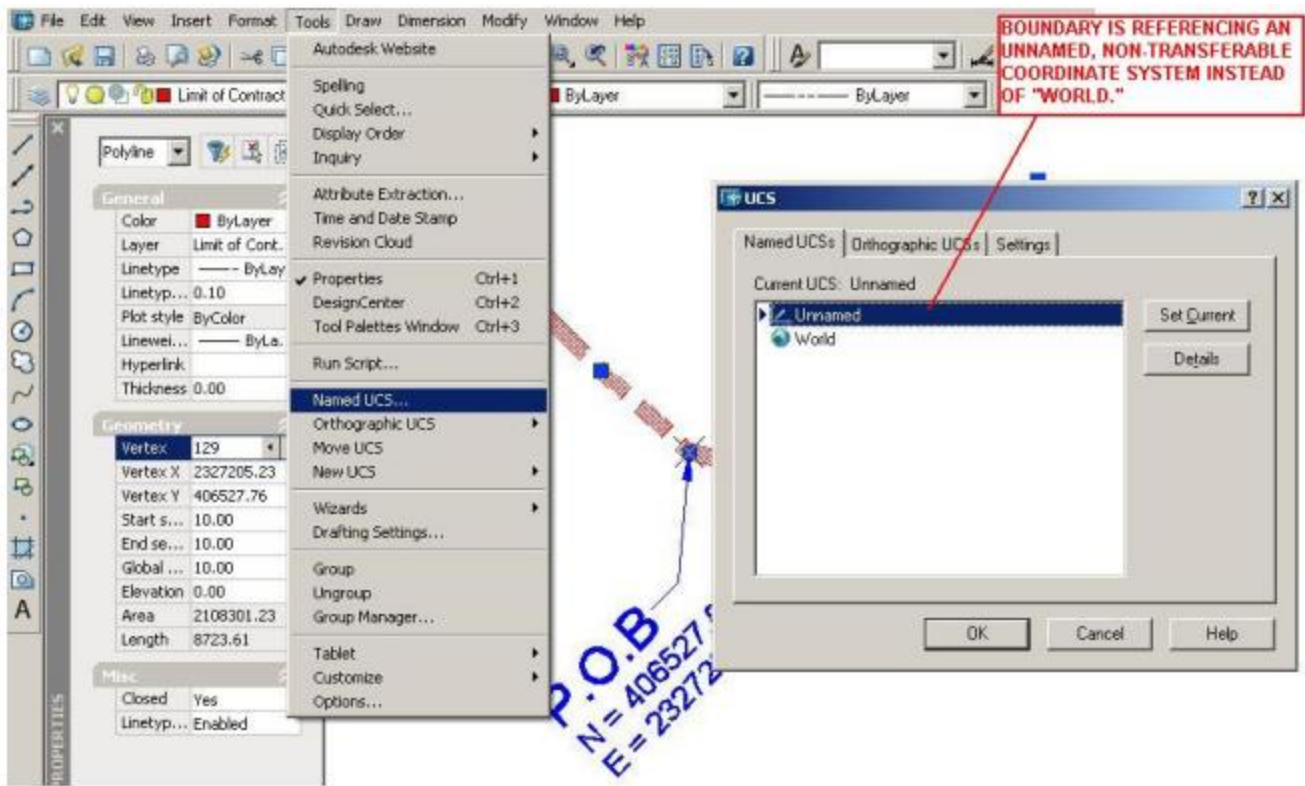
File Edit View Insert Format Tools Draw Dimension Modify Window Help

BOUNDARY IS REFERENCING AN UNNAMED, NON-TRANSFERABLE COORDINATE SYSTEM INSTEAD OF "WORLD."

Limit of Contract

ByLayer

ByLayer

Polyline

General

| Color | ByLayer |
|---|---|
| Layer | Limit of Cont. |
| Linetype | ByLay |
| Linetyp... | 0.10 |
| Plot style | ByColor |
| Linewei... | ByLa. |
| Hyperlink | |
| Thickness | 0.00 |

Geometry

| Vertex | 129 |
|---|---|
| Vertex X | 2327205.23 |
| Vertex Y | 406527.76 |
| Start s... | 10.00 |
| End se... | 10.00 |
| Global ... | 10.00 |
| Elevation | 0.00 |
| Area | 2108301.23 |
| Length | 8723.61 |

Misc

| Closed | Yes |
|---|---|
| Linetyp... | Enabled |

PROPERTIES

Autodesk Website
Spelling
Quick Select...
Display Order
Inquiry
Attribute Extraction...
Time and Date Stamp
Revision Cloud
Properties Ctrl+1
DesignCenter Ctrl+2
Tool Palettes Window Ctrl+3
Run Script...
Named UCS...
Orthographic UCS
Move UCS
New UCS
Wizards
Drafting Settings...
Group
Ungroup
Group Manager...
Tablet
Customize
Options...

UCS

Named UCSs | Orthographic UCSs | Settings

Current UCS: Unnamed

Unnamed
World

Set Current
Details

OK Cancel Help

P.O.B
N = 406527
E = 23272